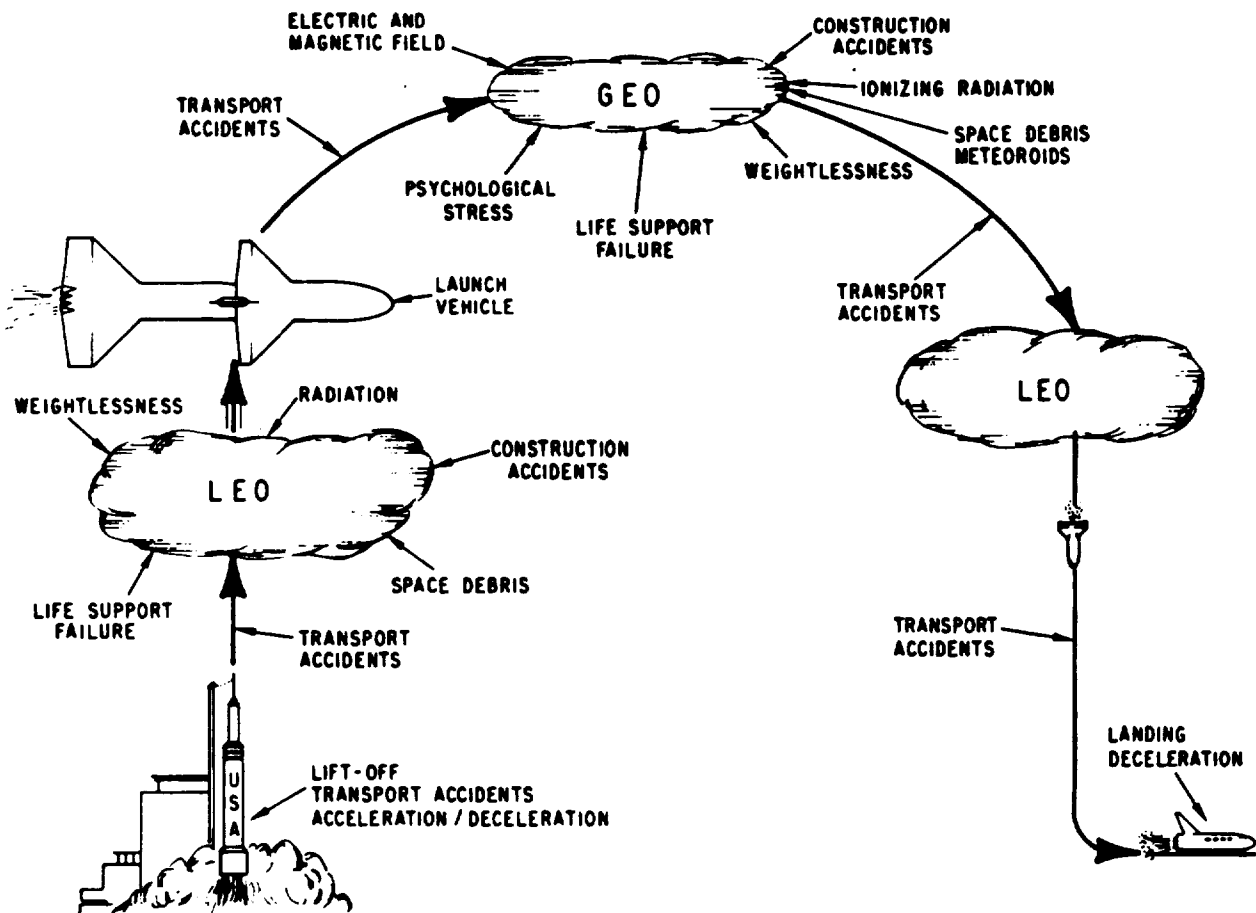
ELECTRIC AND MAGNETIC FIELD

CONSTRUCTION ACCIDENTS

GEO

IONIZING RADIATION

TRANSPORT ACCIDENTS

SPACE DEBRIS METEOROIDS

WEIGHTLESSNESS

PSYCHOLOGICAL STRESS

LIFE SUPPORT FAILURE

LAUNCH VEHICLE

TRANSPORT ACCIDENTS

LEO

WEIGHTLESSNESS

RADIATION

CONSTRUCTION ACCIDENTS

LEO

SPACE DEBRIS

LIFE SUPPORT FAILURE

TRANSPORT ACCIDENTS

TRANSPORT ACCIDENTS

USA

LIFT-OFF
TRANSPORT ACCIDENTS
ACCELERATION / DECELERATION

LANDING DECELERATION